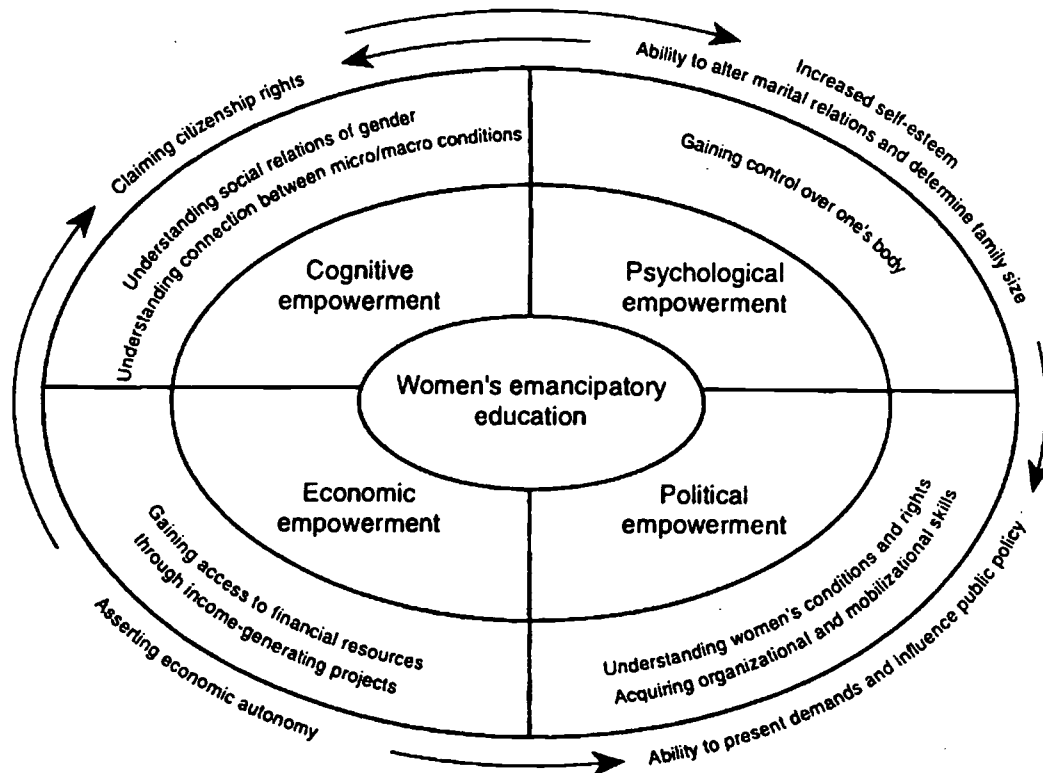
Claiming citizenship rights

Understanding social relations of gender

Understanding connection between micro/macro conditions

Cognitive empowerment

Ability to alter marital relations and determine family size

Increased self-esteem

Gaining control over one's body

Psychological empowerment

Women's emancipatory education

Economic empowerment

Gaining access to financial resources through income-generating projects

Asserting economic autonomy

Political empowerment

Understanding women's conditions and rights

Acquiring organizational and mobilizational skills

Ability to present demands and influence public policy